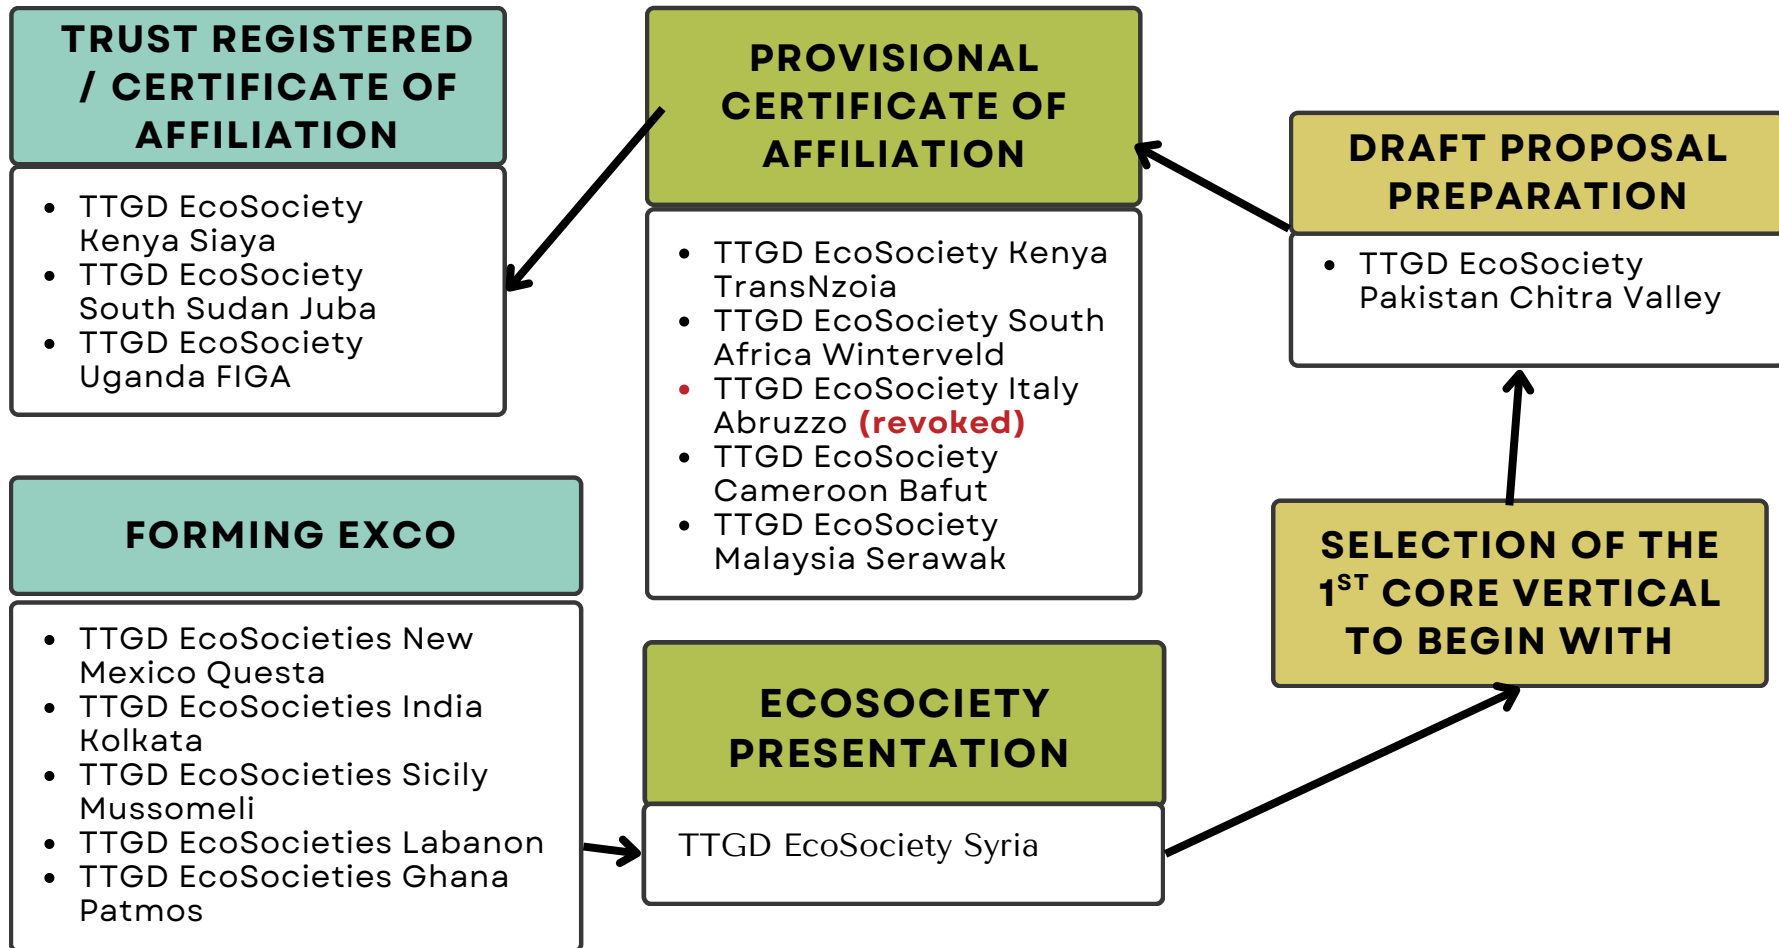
TRUST REGISTERED / CERTIFICATE OF AFFILIATION

- TTGD EcoSociety Kenya Siaya
- TTGD EcoSociety South Sudan Juba
- TTGD EcoSociety Uganda FIGA

PROVISIONAL CERTIFICATE OF AFFILIATION

- TTGD EcoSociety Kenya TransNzoia
- TTGD EcoSociety South Africa Winterveld
- TTGD EcoSociety Italy Abruzzo (revoked)
- TTGD EcoSociety Cameroon Bafut
- TTGD EcoSociety Malaysia Serawak

DRAFT PROPOSAL PREPARATION

- TTGD EcoSociety Pakistan Chitra Valley

FORMING EXCO

- TTGD EcoSocieties New Mexico Questa
- TTGD EcoSocieties India Kolkata
- TTGD EcoSocieties Sicily Mussomeli
- TTGD EcoSocieties Labanon
- TTGD EcoSocieties Ghana Patmos

ECOSOCIETY PRESENTATION

TTGD EcoSociety Syria

SELECTION OF THE $1^{ST}$ CORE VERTICAL TO BEGIN WITH